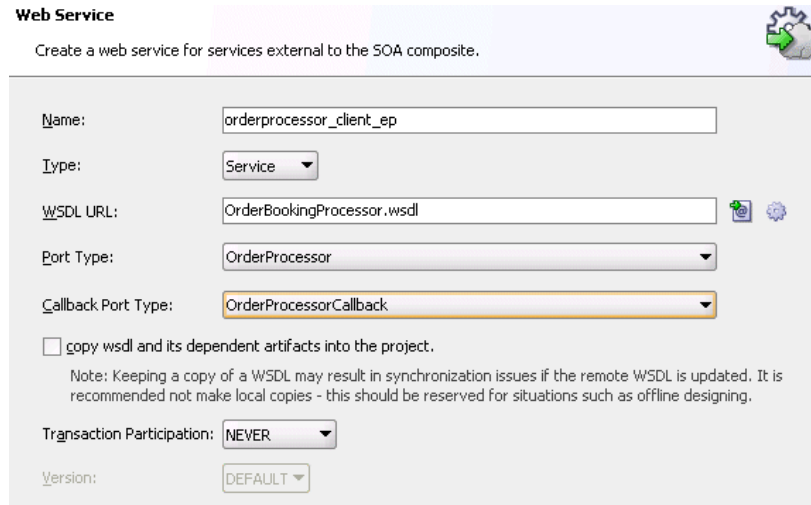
Web Service

Create a web service for services external to the SOA composite.

Name: orderprocessor_client_ep

Type: Service

WSDL URL: OrderBookingProcessor.wsdl

Port Type: OrderProcessor

Callback Port Type: OrderProcessorCallback

copy wsdl and its dependent artifacts into the project.

Note: Keeping a copy of a WSDL may result in synchronization issues if the remote WSDL is updated. It is recommended not make local copies - this should be reserved for situations such as offline designing.

Transaction Participation: NEVER

Version: DEFAULT